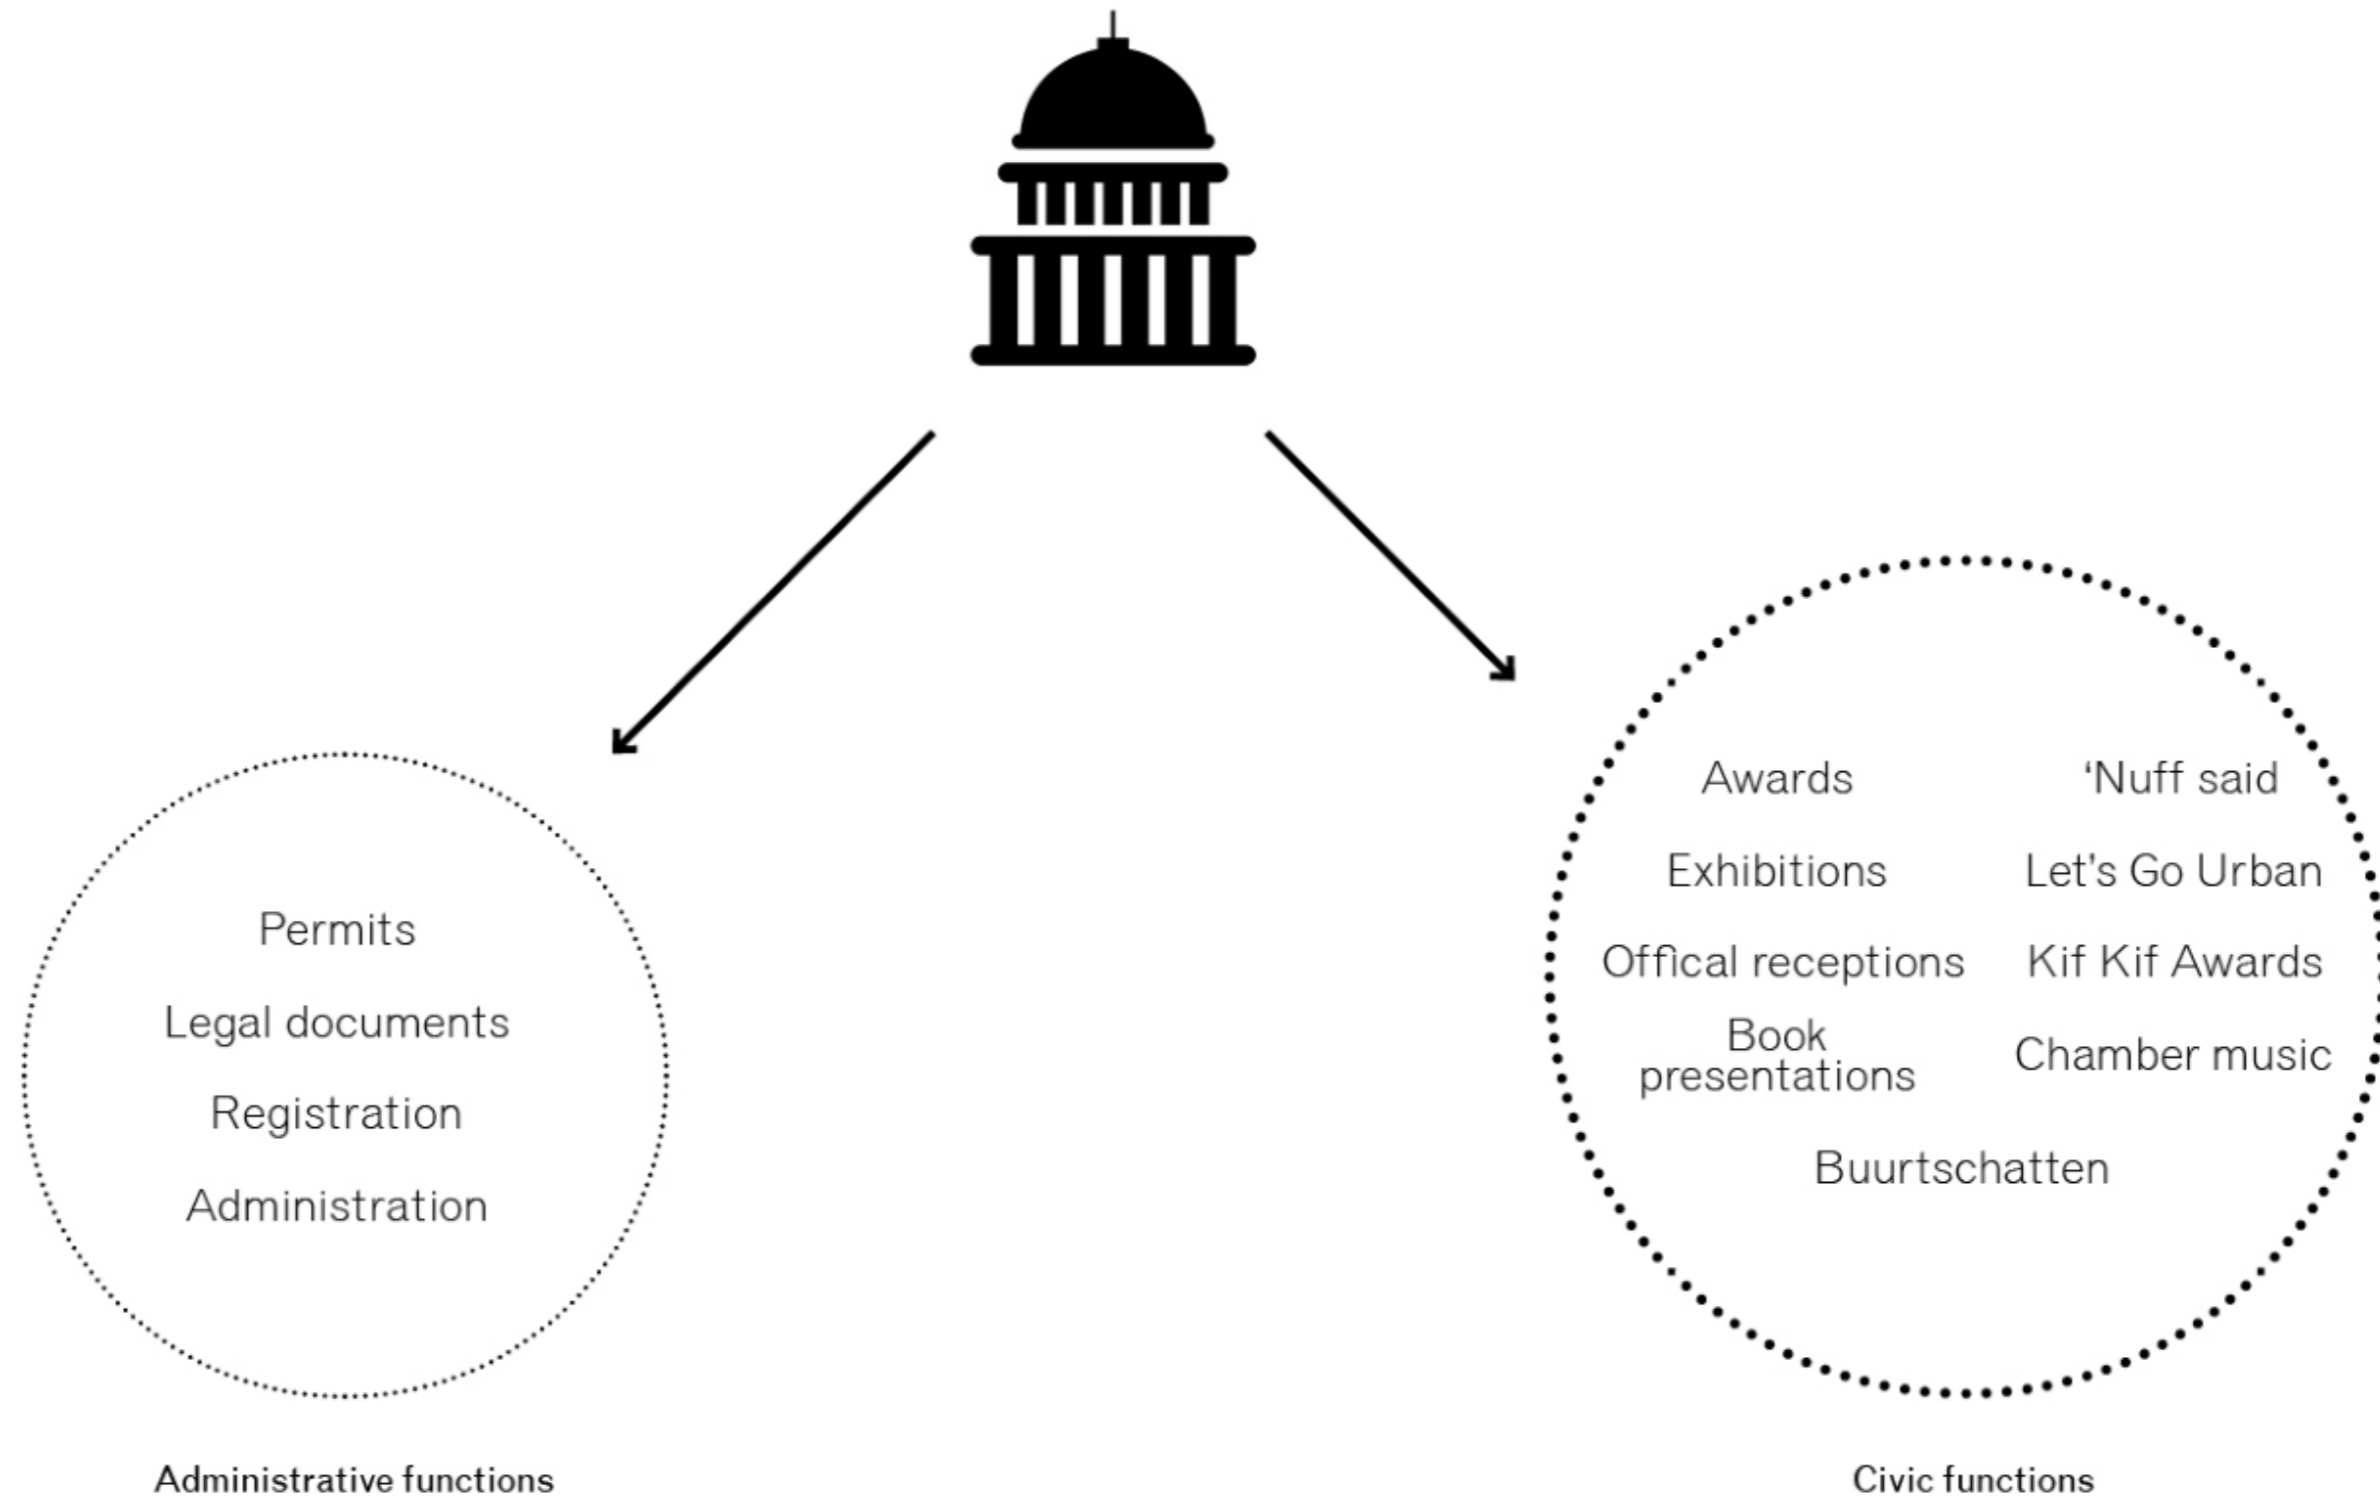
Permits

Legal documents

Registration

Administration

Administrative functions

Awards

'Nuff said

Exhibitions

Let's Go Urban

Offical receptions

Kif Kif Awards

Book presentations

Chamber music

Buurtschatten

Civic functions